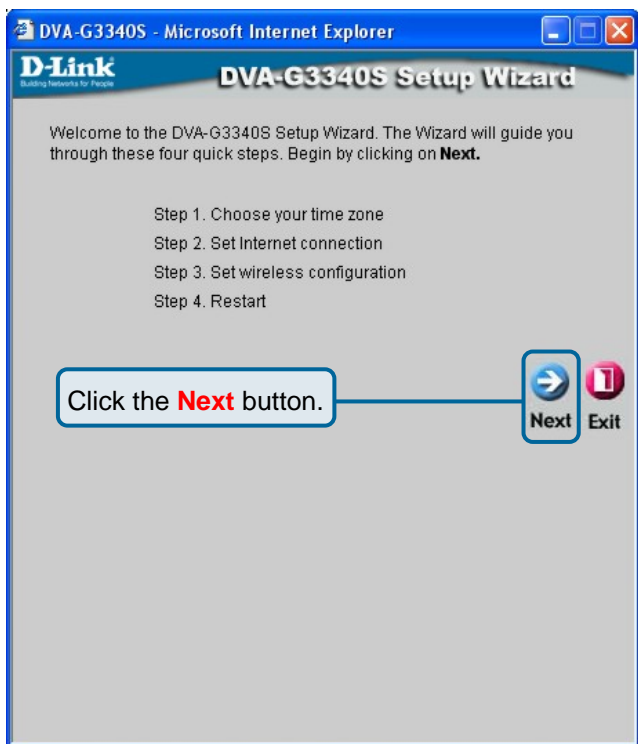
DVA-G3340S - Microsoft Internet Explorer

D-Link
Building Networks for People

DVA-G3340S Setup Wizard

Welcome to the DVA-G3340S Setup Wizard. The Wizard will guide you through these four quick steps. Begin by clicking on **Next.**

Step 1. Choose your time zone
Step 2. Set Internet connection
Step 3. Set wireless configuration
Step 4. Restart

Click the Next button.

Next Exit